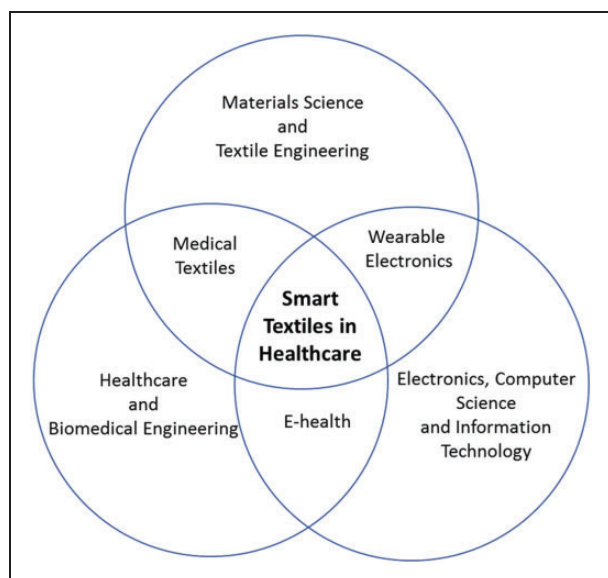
Materials Science
and
Textile Engineering

Medical
Textiles

Wearable
Electronics

Smart
Textiles in
Healthcare

Healthcare
and
Biomedical Engineering

E-health

Electronics, Computer
Science
and Information
Technology